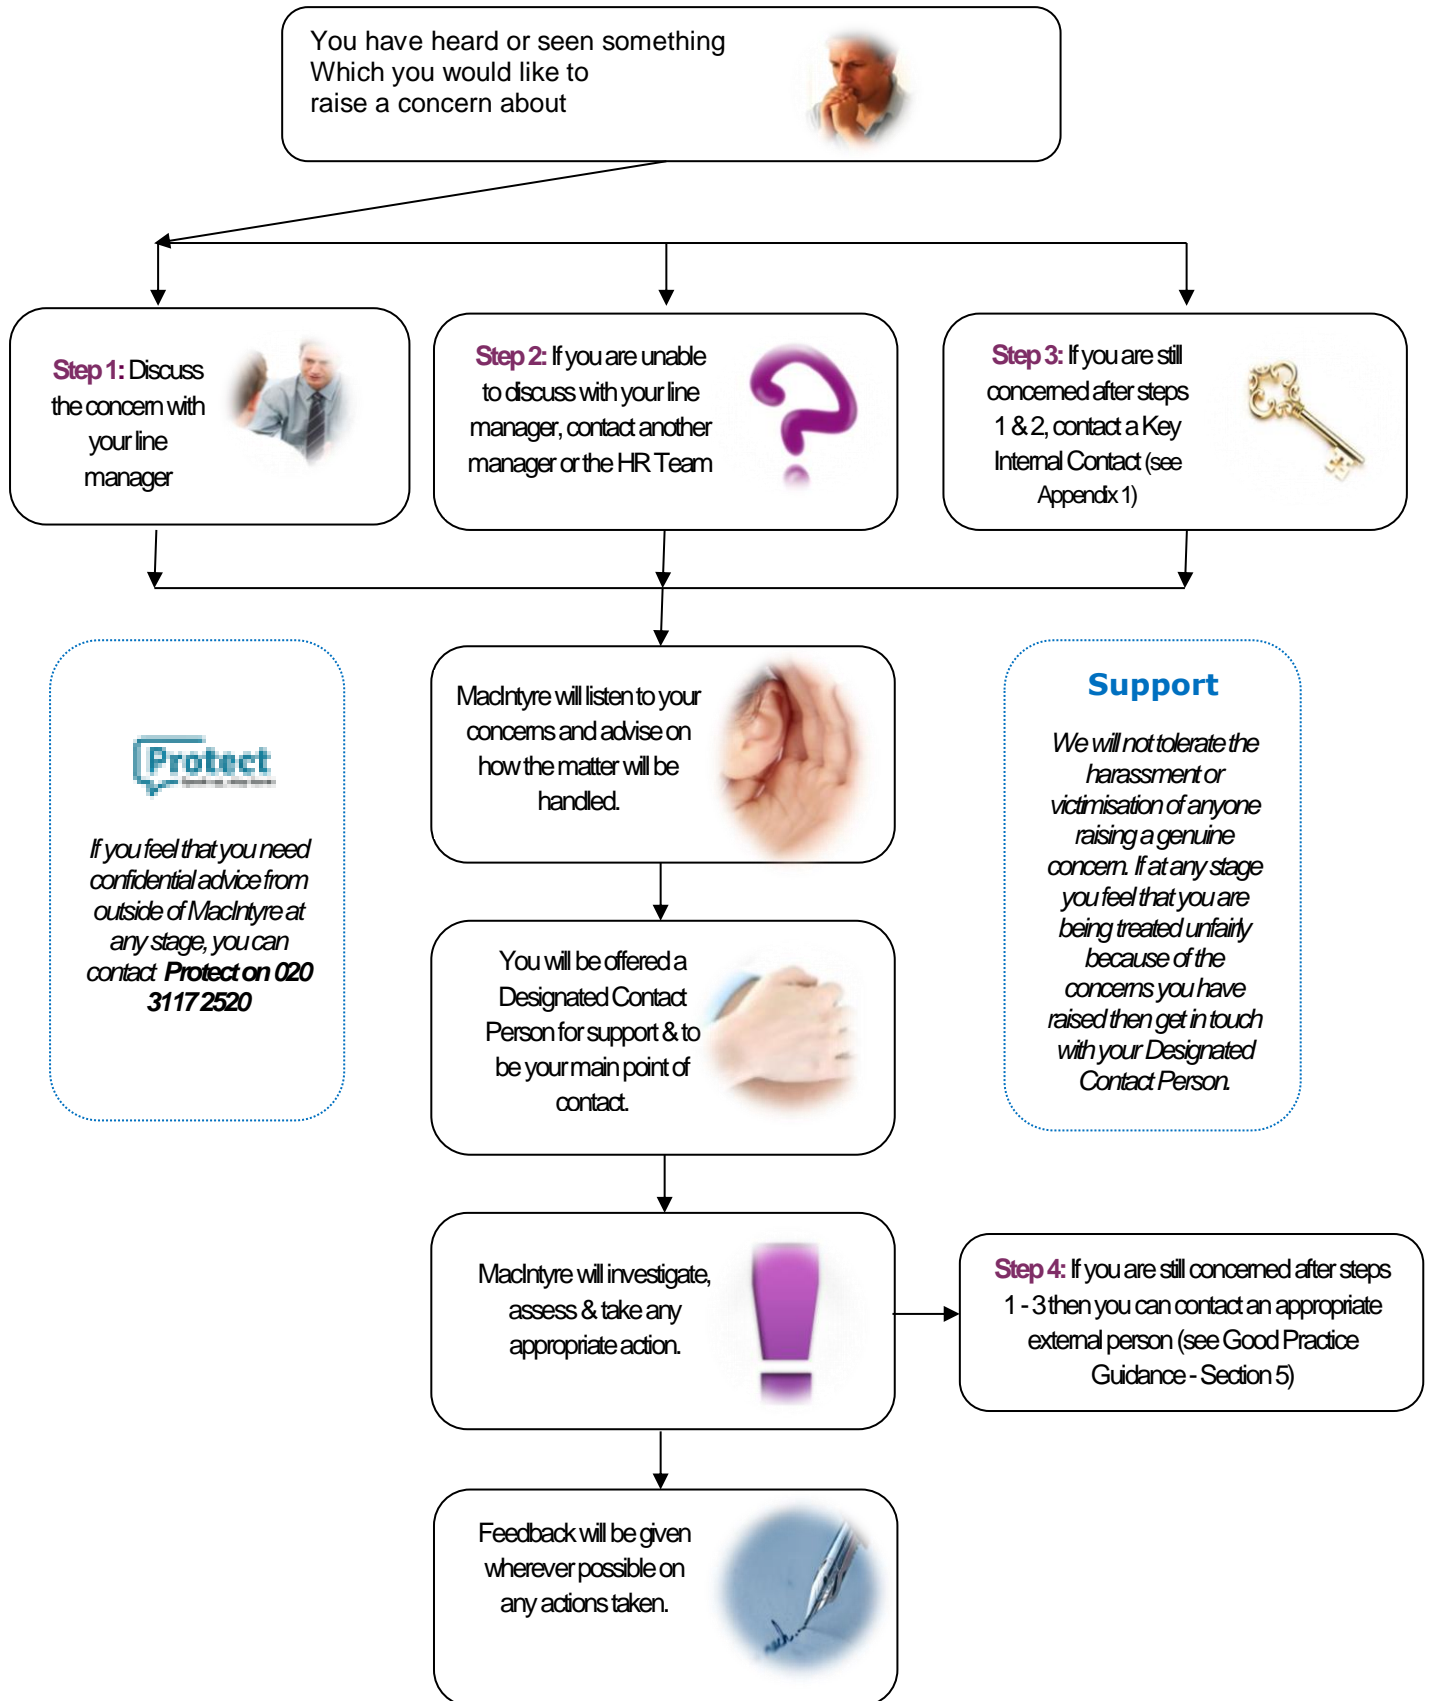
You have heard or seen something Which you would like to raise a concern about

Step 1: Discuss the concern with your line manager

Step 2: If you are unable to discuss with your line manager, contact another manager or the HR Team

Step 3: If you are still concerned after steps 1 & 2, contact a Key Internal Contact (see Appendix 1)

Protect

If you feel that you need confidential advice from outside of MacIntyre at any stage, you can contact **Protect on 020 3117 2520**

MacIntyre will listen to your concerns and advise on how the matter will be handled.

Support

We will not tolerate the harassment or victimisation of anyone raising a genuine concern. If at any stage you feel that you are being treated unfairly because of the concerns you have raised then get in touch with your Designated Contact Person.

You will be offered a Designated Contact Person for support & to be your main point of contact.

MacIntyre will investigate, assess & take any appropriate action.

Step 4: If you are still concerned after steps 1 - 3 then you can contact an appropriate external person (see Good Practice Guidance - Section 5)

Feedback will be given wherever possible on any actions taken.